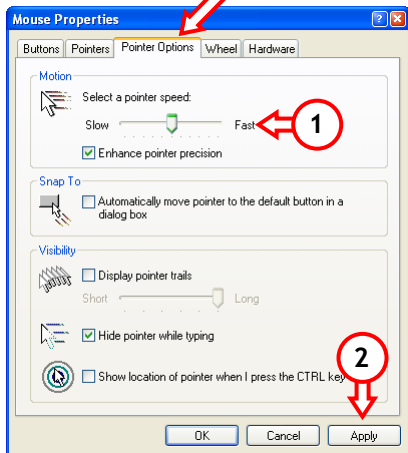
Mouse Properties

?

X

Buttons

Pointers

Pointer Options

Wheel

Hardware

Motion

Select a pointer speed:

Slow

Fast

1

Enhance pointer precision

Snap To

Automatically move pointer to the default button in a dialog box

Visibility

Display pointer trails

Short

Long

Hide pointer while typing

Show location of pointer when I press the CTRL key

2

OK

Cancel

Apply